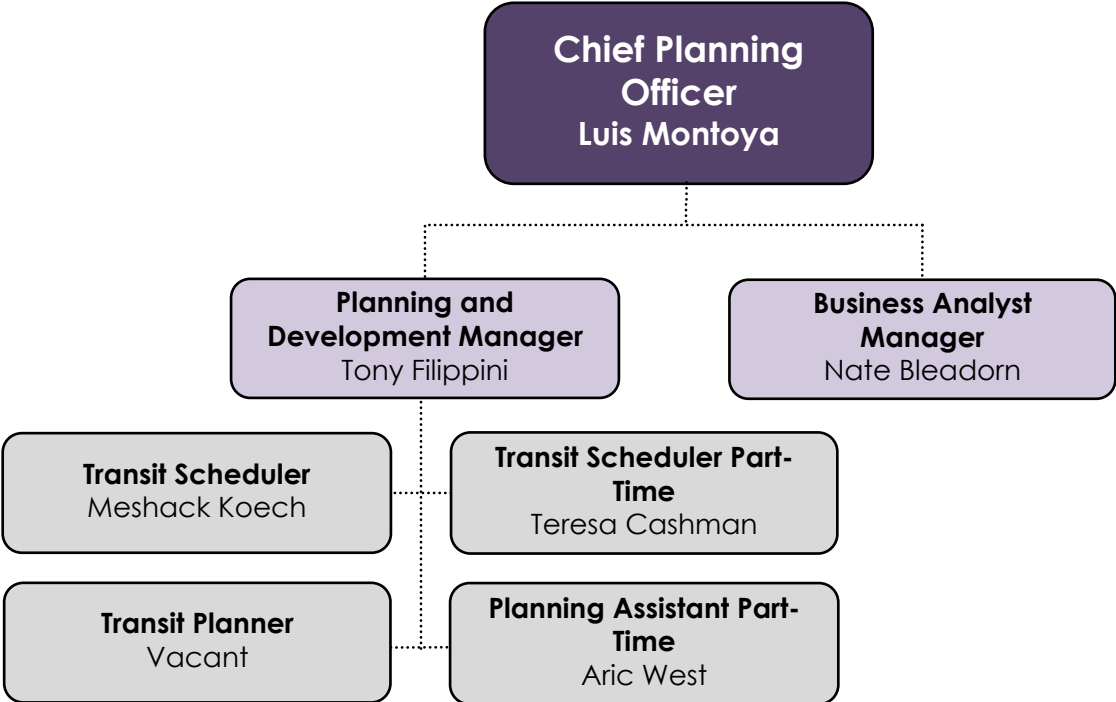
Chief Planning Officer
Luis Montoya

Planning and Development Manager
Tony Filippini

Business Analyst Manager
Nate Bleadorn

Transit Scheduler
Meshack Koech

Transit Scheduler Part-Time
Teresa Cashman

Transit Planner
Vacant

Planning Assistant Part-Time
Aric West